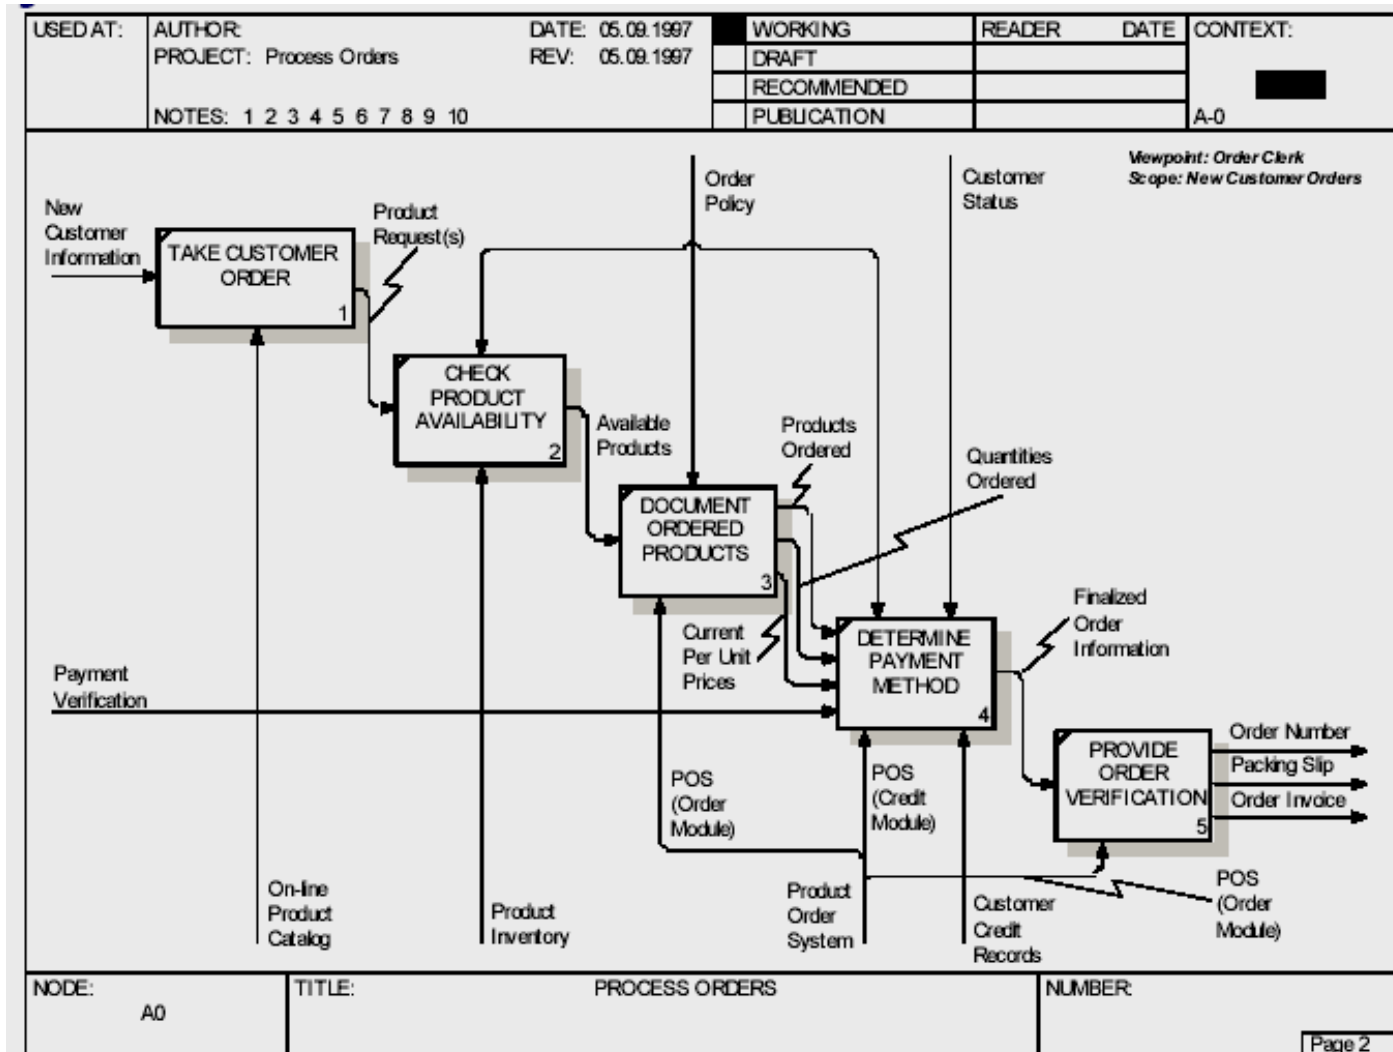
| USED AT: | AUTHOR: PROJECT: Process Orders NOTES: 1 2 3 4 5 6 7 8 9 10 | DATE: 05.09.1997 REV: 05.09.1997 | WORKING DRAFT RECOMMENDED PUBLICATION | READER DATE | CONTEXT: A-0 |
|---|---|---|---|---|---|

Viewpoint: Order Clerk
Scope: New Customer Orders

New Customer Information

TAKE CUSTOMER ORDER
1

Product Request(s)

Order Policy

Customer Status

CHECK PRODUCT AVAILABILITY
2

Available Products

Products Ordered

Quantities Ordered

DOCUMENT ORDERED PRODUCTS
3

Current Per Unit Prices

DETERMINE PAYMENT METHOD
4

Finalized Order Information

Payment Verification

PROVIDE ORDER VERIFICATION
5

Order Number
Packing Slip
Order Invoice

POS (Order Module)

POS (Credit Module)

POS (Order Module)

On-line Product Catalog

Product Inventory

Product Order System

Customer Credit Records

| NODE: A0 | TITLE: PROCESS ORDERS | NUMBER: |
|---|---|---|

Page 2